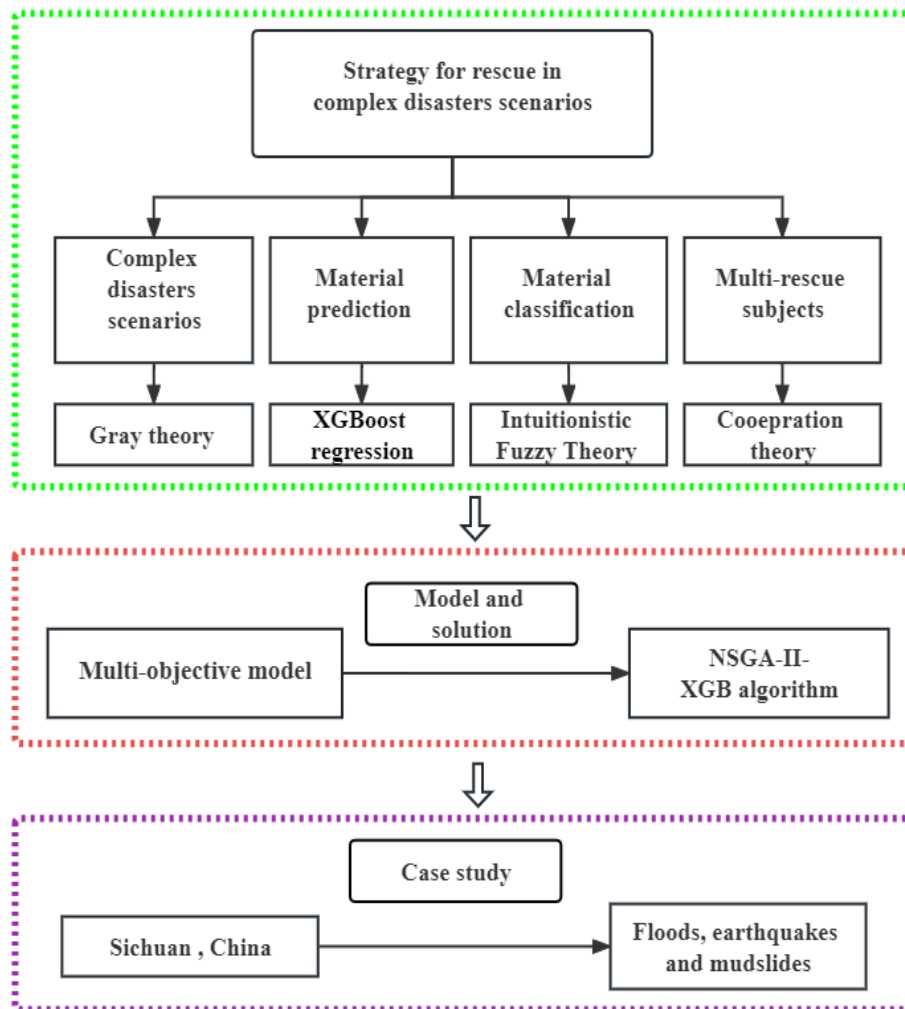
Strategy for rescue in complex disasters scenarios

Complex disasters scenarios

Material prediction

Material classification

Multi-rescue subjects

Gray theory

XGBoost regression

Intuitionistic Fuzzy Theory

Cooepration theory

Model and solution

Multi-objective model

NSGA-II-XGB algorithm

Case study

Sichuan , China

Floods, earthquakes and mudslides